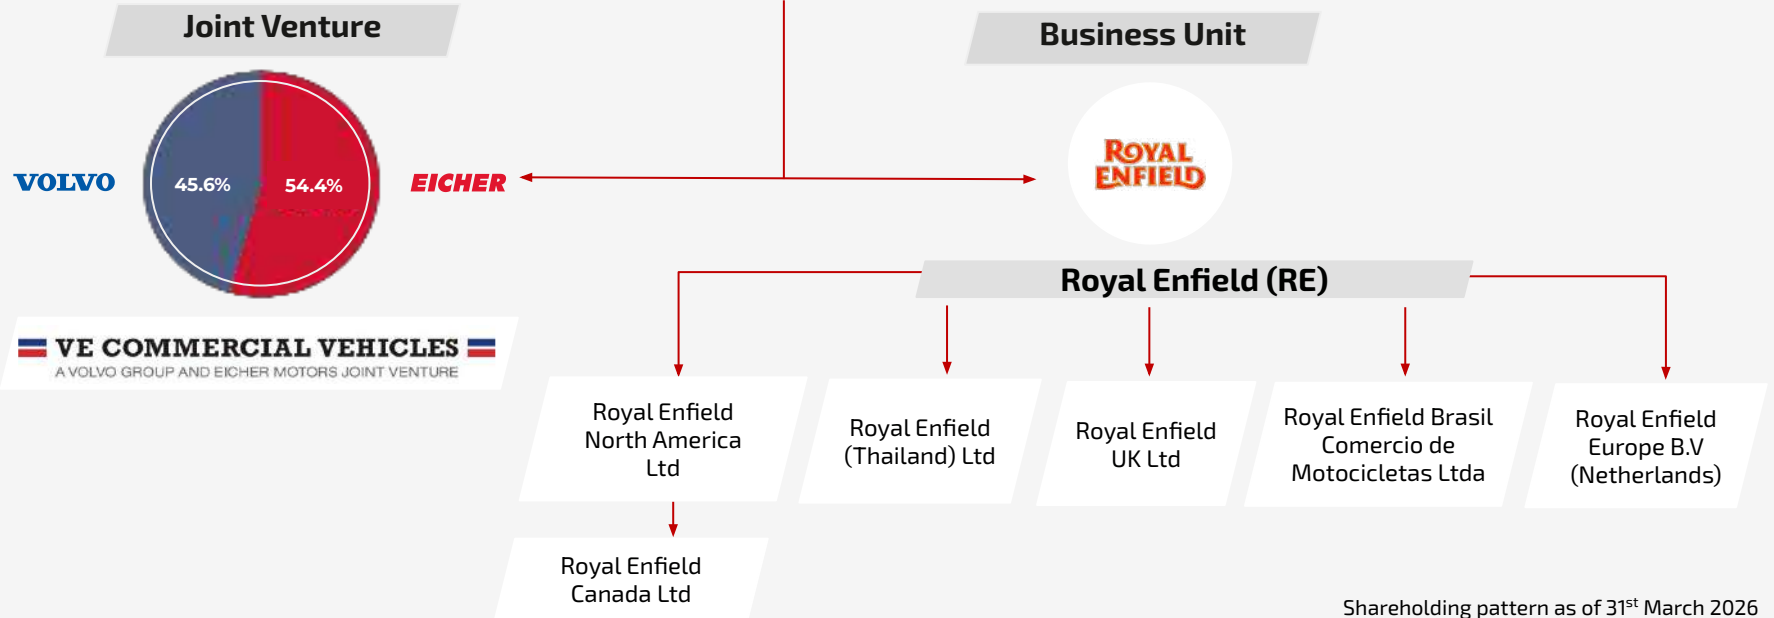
Joint Venture

VOLVO

45.6%

54.4%

EICHER

VE COMMERCIAL VEHICLES

A VOLVO GROUP AND EICHER MOTORS JOINT VENTURE

Business Unit

ROYAL ENFIELD

Royal Enfield (RE)

Royal Enfield North America Ltd

Royal Enfield (Thailand) Ltd

Royal Enfield UK Ltd

Royal Enfield Brasil Comercio de Motocicletas Ltda

Royal Enfield Europe B.V (Netherlands)

Royal Enfield Canada Ltd

Shareholding pattern as of 31$^{st}$ March 2026